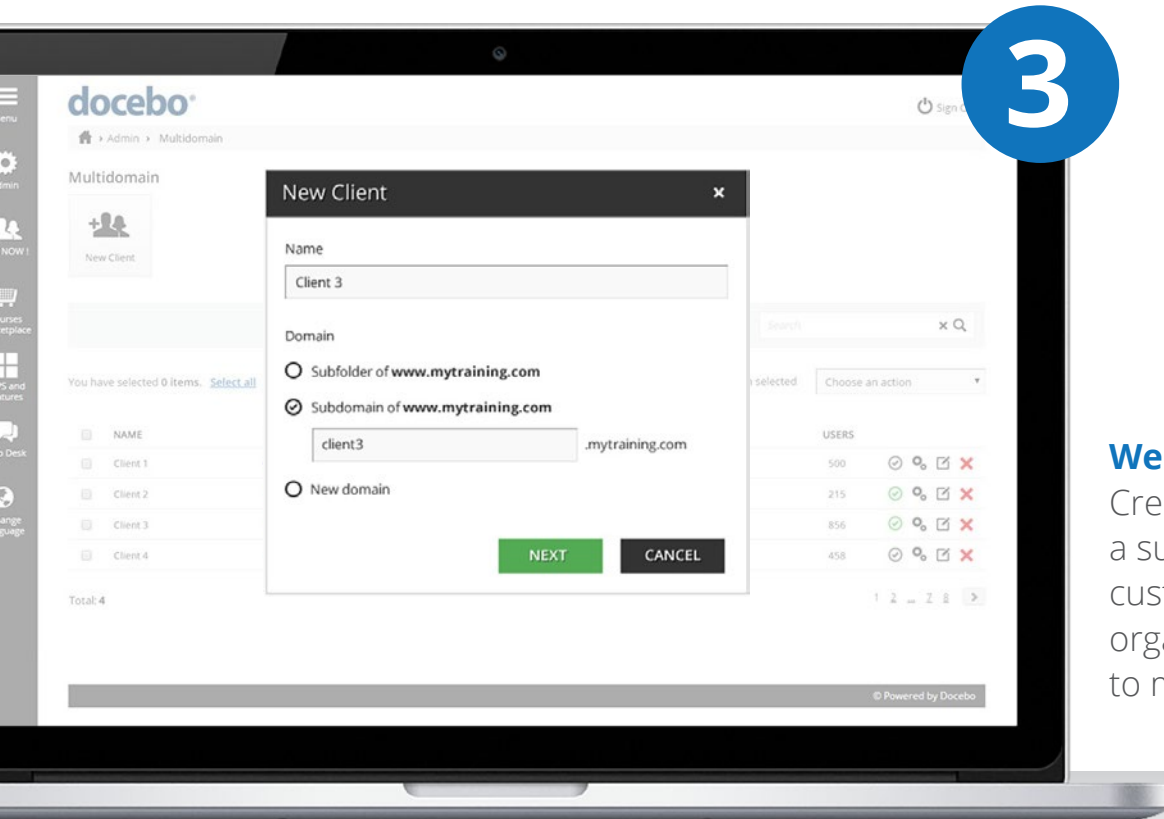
3

docebo
Sign
Admin › Multidomain
Multidomain
New Client
enu
dmin
NOW!
urses
etplace
PS and
atures
p Desk
ange
guage

New Client ×
Name
Client 3
Domain
Subfolder of www.mytraining.com
Subdomain of www.mytraining.com
client3 .mytraining.com
New domain
NEXT CANCEL

Search
You have selected 0 items. Select all
selected
Choose an action

| NAME | USERS |
|---|---|
| Client 1 | 500 |
| Client 2 | 215 |
| Client 3 | 856 |
| Client 4 | 458 |

Total: 4
1 2 ... 7 8
© Powered by Docebo

We
Cre
a su
cust
orga
to r